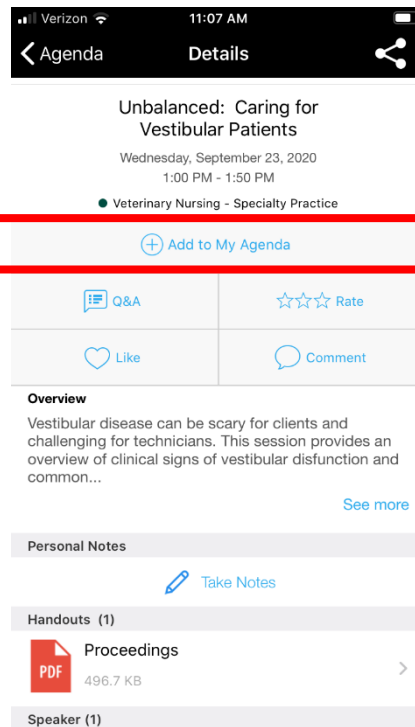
Verizon 11:07 AM

Agenda Details

Unbalanced: Caring for Vestibular Patients

Wednesday, September 23, 2020
1:00 PM - 1:50 PM

Veterinary Nursing - Specialty Practice

Add to My Agenda

Q&A

Rate

Like

Comment

Overview

Vestibular disease can be scary for clients and challenging for technicians. This session provides an overview of clinical signs of vestibular disfunction and common...

See more

Personal Notes

Take Notes

Handouts (1)

PDF

Proceedings
496.7 KB

Speaker (1)